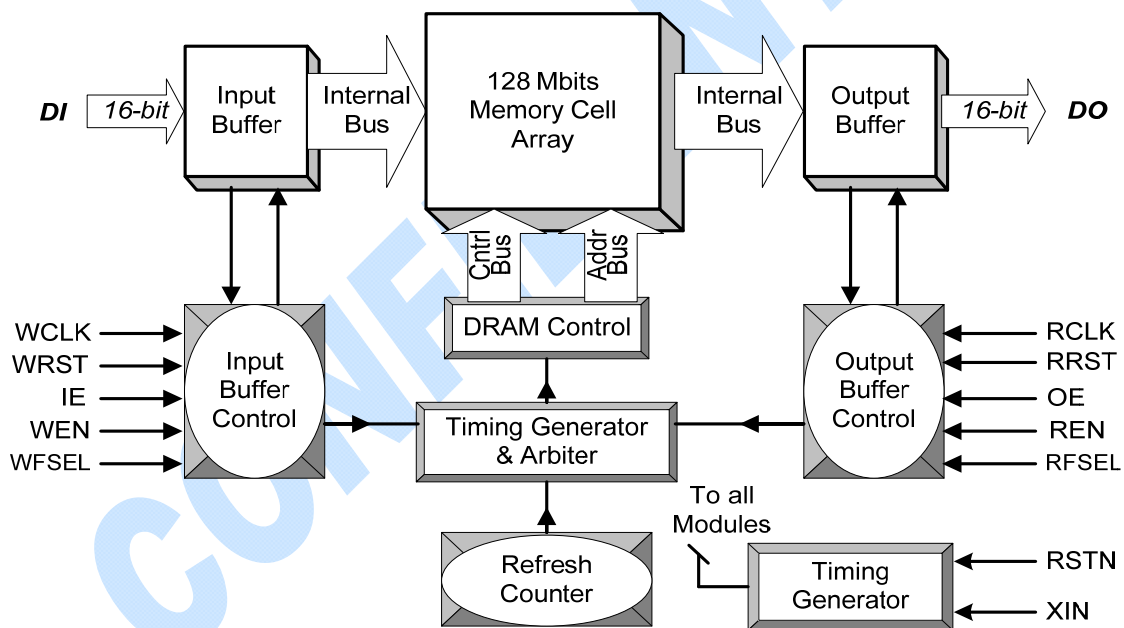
DI
16-bit
Input Buffer
Internal Bus
128 Mbits Memory Cell Array
Internal Bus
Output Buffer
16-bit
DO
Cntrl Bus
Addr Bus
DRAM Control
WCLK
WRST
IE
WEN
WFSEL
Input Buffer Control
Timing Generator & Arbiter
Output Buffer Control
RCLK
RRST
OE
REN
RFSEL
To all Modules
Refresh Counter
Timing Generator
RSTN
XIN
CONFI